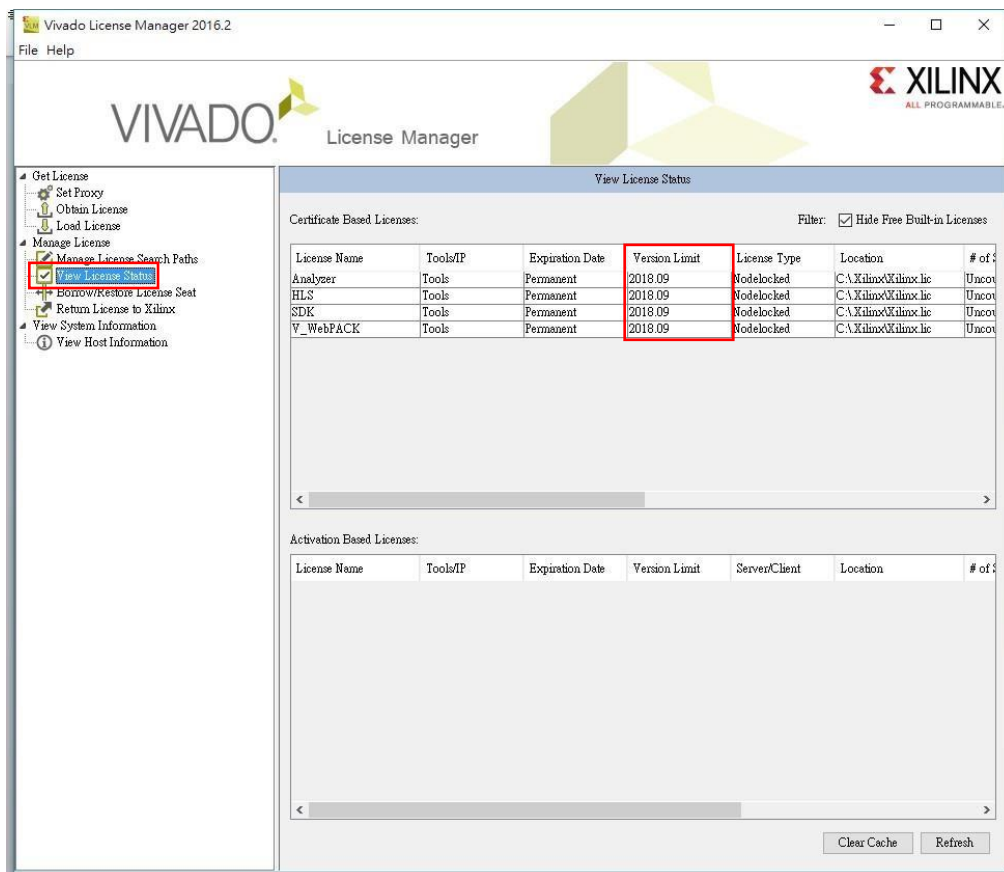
Vivado License Manager 2016.2
File Help

VIVADO License Manager

XILINX ALL PROGRAMMABLE.

Get License
Set Proxy
Obtain License
Load License
Manage License
Manage License Search Paths
View License Status
Borrow/Restore License Seat
Return License to Xilinx
View System Information
View Host Information

View License Status

Certificate Based Licenses:

Filter: Hide Free Built-in Licenses

| License Name | Tools/IP | Expiration Date | Version Limit | License Type | Location | # of S |
|---|---|---|---|---|---|---|
| Analyzer | Tools | Permanent | 2018.09 | Nodelocked | C:\Xilinx\Xilinx.lic | Uncou |
| HLS | Tools | Permanent | 2018.09 | Nodelocked | C:\Xilinx\Xilinx.lic | Uncou |
| SDK | Tools | Permanent | 2018.09 | Nodelocked | C:\Xilinx\Xilinx.lic | Uncou |
| V_WebPACK | Tools | Permanent | 2018.09 | Nodelocked | C:\Xilinx\Xilinx.lic | Uncou |

Activation Based Licenses:

| License Name | Tools/IP | Expiration Date | Version Limit | Server/Client | Location | # of S |
|---|---|---|---|---|---|---|

Clear Cache Refresh